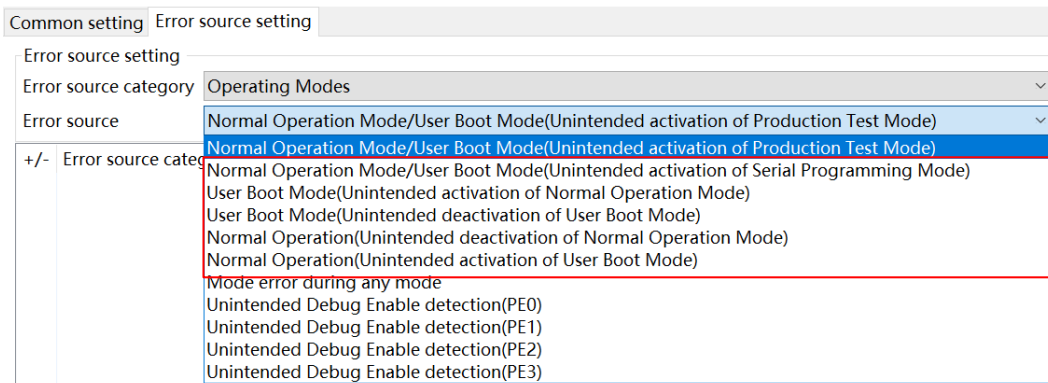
Common setting | Error source setting

Error source setting

Error source category | Operating Modes

Error source | Normal Operation Mode/User Boot Mode(Unintended activation of Production Test Mode)

+/- Error source categ

Normal Operation Mode/User Boot Mode(Unintended activation of Production Test Mode)
Normal Operation Mode/User Boot Mode(Unintended activation of Serial Programming Mode)
User Boot Mode(Unintended activation of Normal Operation Mode)
User Boot Mode(Unintended deactivation of User Boot Mode)
Normal Operation(Unintended deactivation of Normal Operation Mode)
Normal Operation(Unintended activation of User Boot Mode)
Mode error during any mode
Unintended Debug Enable detection(PE0)
Unintended Debug Enable detection(PE1)
Unintended Debug Enable detection(PE2)
Unintended Debug Enable detection(PE3)